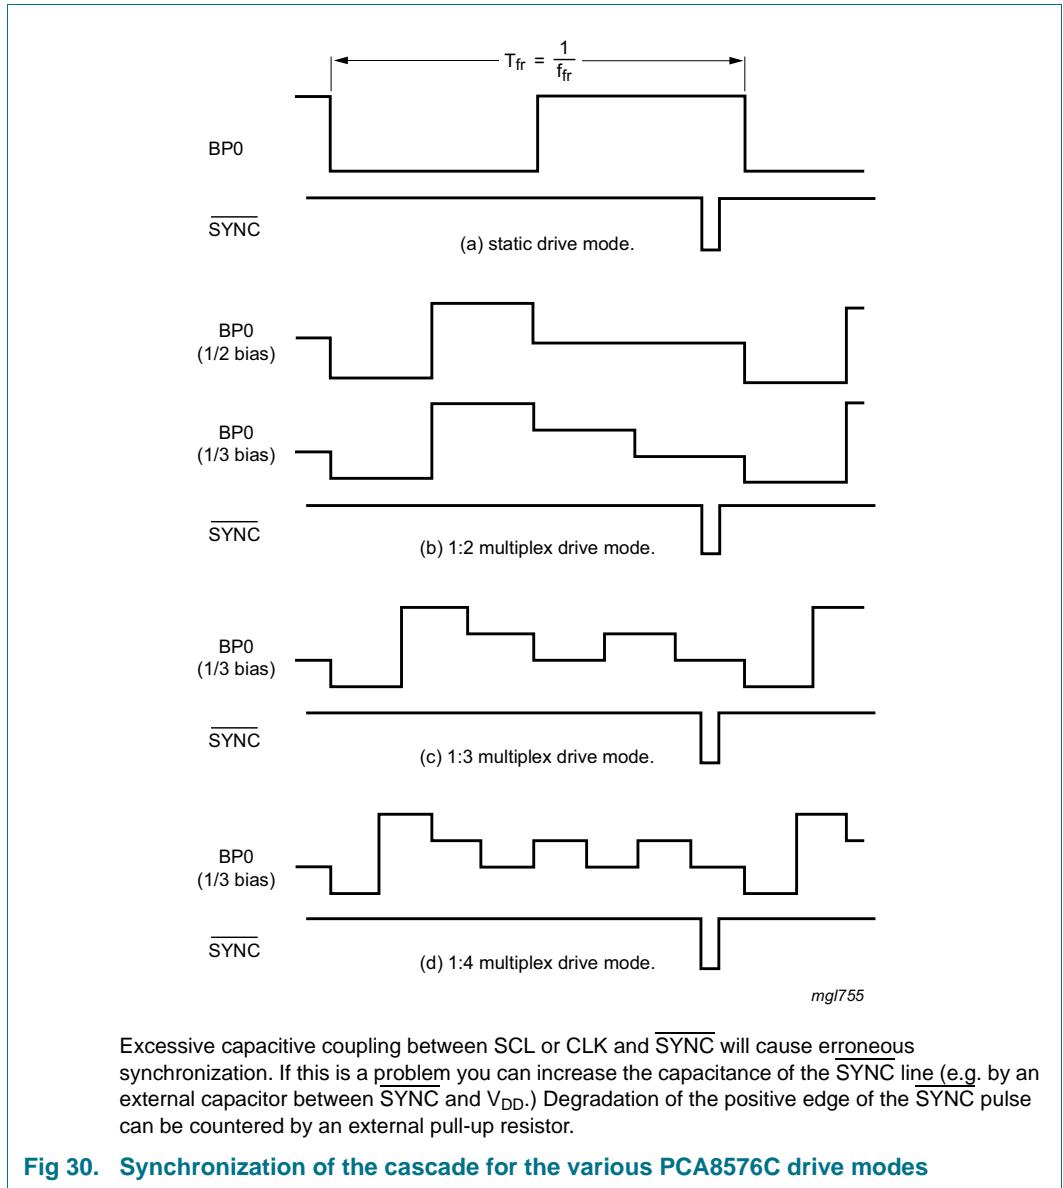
$T_{fr} = \frac{1}{f_{fr}}$

BP0

$\overline{SYNC}$

(a) static drive mode.

BP0 (1/2 bias)

BP0 (1/3 bias)

$\overline{SYNC}$

(b) 1:2 multiplex drive mode.

BP0 (1/3 bias)

$\overline{SYNC}$

(c) 1:3 multiplex drive mode.

BP0 (1/3 bias)

$\overline{SYNC}$

(d) 1:4 multiplex drive mode.

mgl755

Excessive capacitive coupling between SCL or CLK and $\overline{SYNC}$ will cause erroneous synchronization. If this is a problem you can increase the capacitance of the $\overline{SYNC}$ line (e.g. by an external capacitor between $\overline{SYNC}$ and $V_{DD}$.) Degradation of the positive edge of the $\overline{SYNC}$ pulse can be countered by an external pull-up resistor.

Fig 30. Synchronization of the cascade for the various PCA8576C drive modes